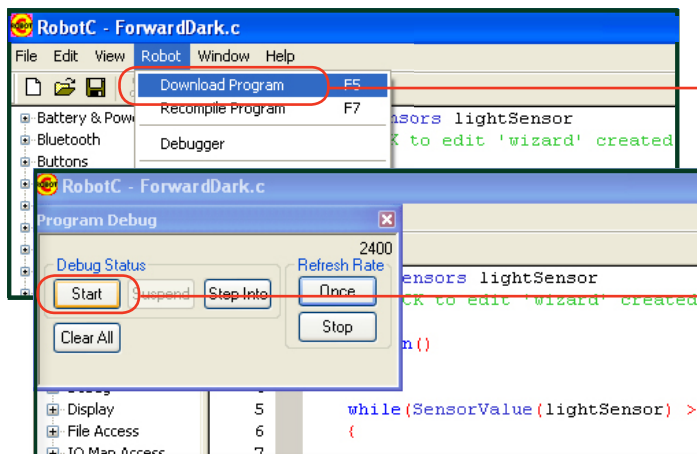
RobotC - ForwardDark.c

File Edit View Robot Window Help

Download Program F5
Recompile Program F7
Debugger

Battery & Powe
Bluetooth
Buttons

nsors lightSensor
K to edit 'wizard' created

RobotC - ForwardDark.c

Program Debug

2400

Debug Status
Start
Suspend
Step Into

Refresh Rate
Once
Stop

Clear All

ensors lightSensor
K to edit 'wizard' created

n()

Display 5 while(SensorValue(lightSensor) >
File Access 6 {
IO Map Access 7